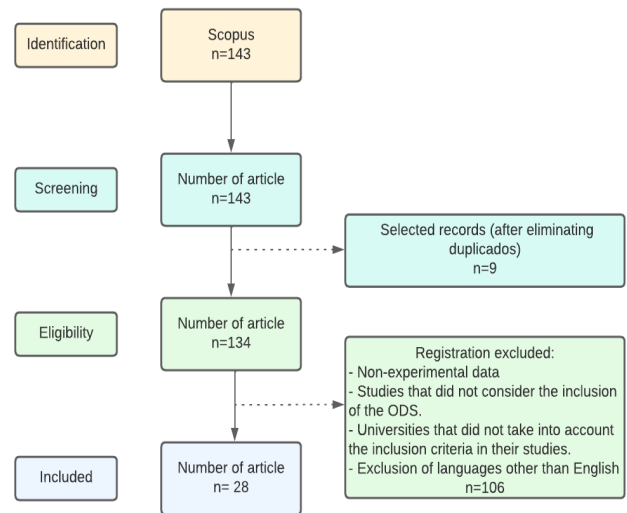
Identification

Scopus
n=143

Screening

Number of article
n=143

Selected records (after eliminating duplicados)
n=9

Eligibility

Number of article
n=134

Registration excluded:
- Non-experimental data
- Studies that did not consider the inclusion of the ODS.
- Universities that did not take into account the inclusion criteria in their studies.
- Exclusion of languages other than English
n=106

Included

Number of article
n= 28